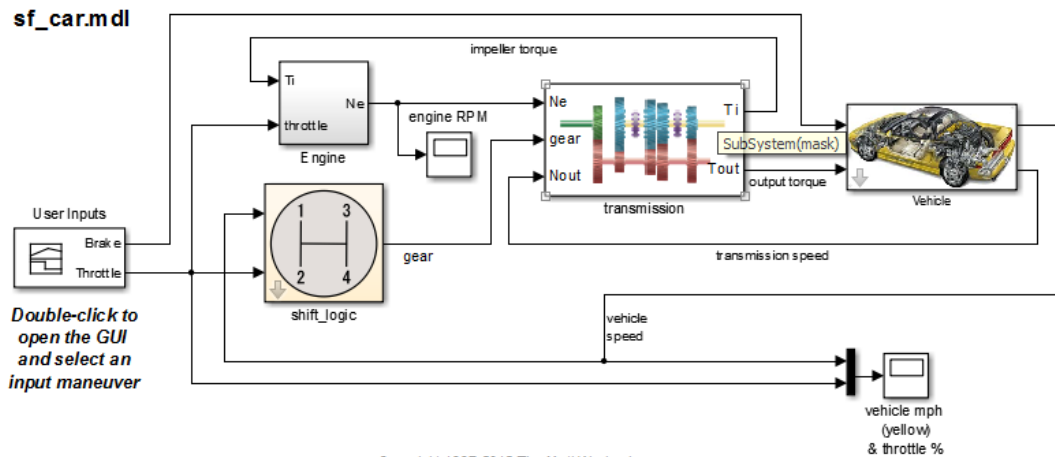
sf_car.mdl

impeller torque

Ti

Ne

throttle

Engine

engine RPM

Ne

gear

Nout

Ti

Tout

transmission

SubSystem(mask)

output torque

Vehicle

User Inputs

Brake

Throttle

1 3

2 4

shift_logic

gear

transmission speed

Double-click to open the GUI and select an input maneuver

vehicle speed

vehicle mph (yellow) & throttle %

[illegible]